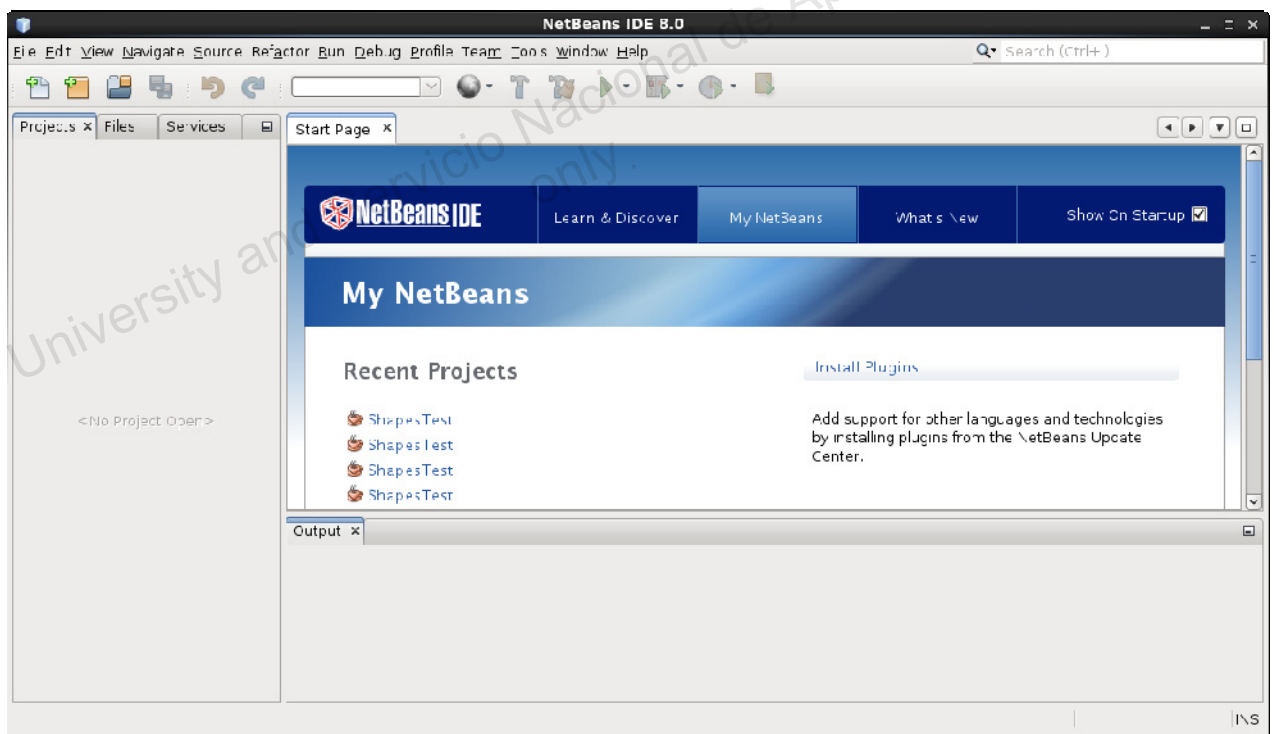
NetBeans IDE 8.0

File Edit View Navigate Source Refactor Run Debug Profile Team Tools Window Help

Search (Ctrl+I)

Projects × Files Services

<No Project Open>

Start Page ×

NetBeans IDE

Learn & Discover

My NetBeans

What's New

Show On Startup

My NetBeans

Recent Projects

ShapesTest
ShapesTest
ShapesTest
ShapesTest

Install Plugins

Add support for other languages and technologies by installing plugins from the NetBeans Update Center.

Output ×

INS

University and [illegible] Servicio Nacional de Ap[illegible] only.